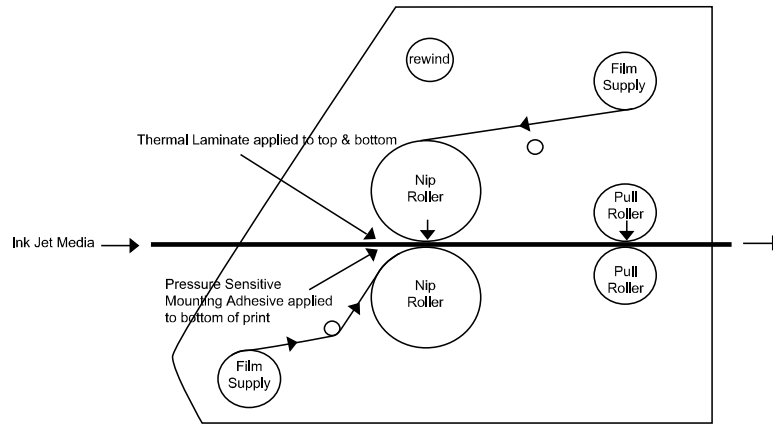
rewind

Film Supply

Thermal Laminate applied to top & bottom

Nip Roller

Pull Roller

Ink Jet Media

Pressure Sensitive Mounting Adhesive applied to bottom of print

Nip Roller

Pull Roller

Film Supply